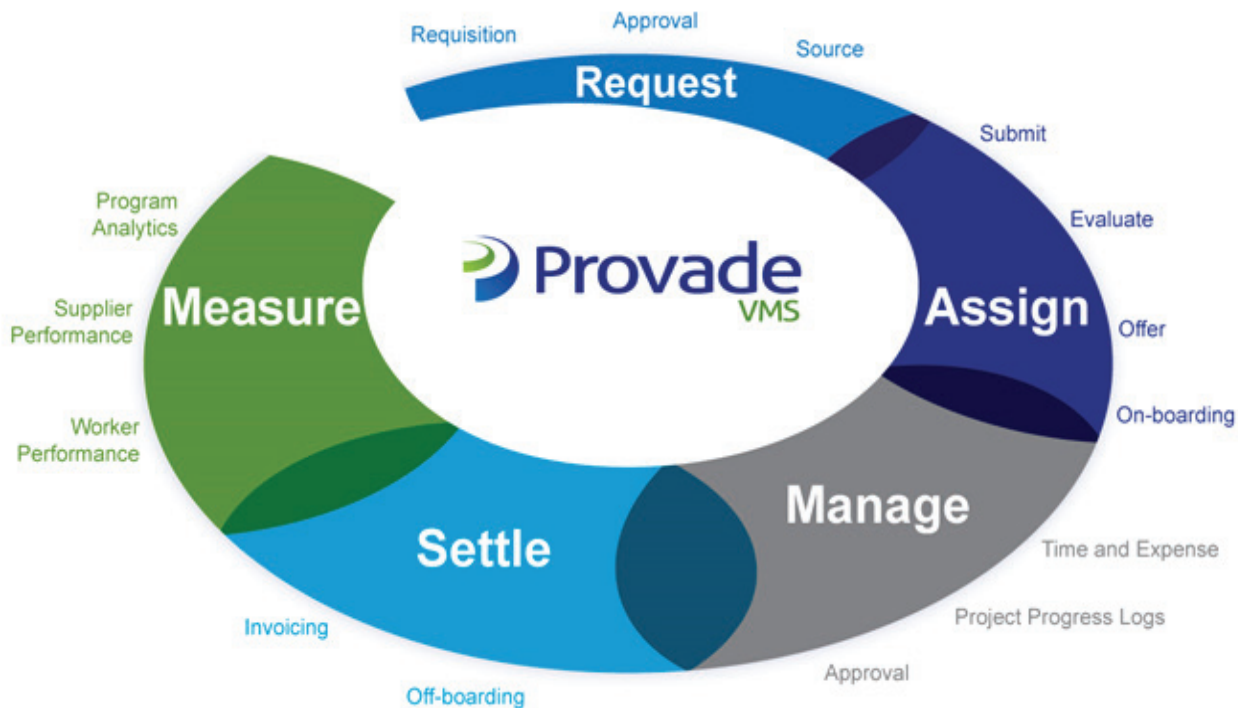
Requisition
Approval
Source
Request

Submit
Evaluate
Assign
Offer
On-boarding

Provade
VMS

Manage
Time and Expense
Project Progress Logs
Approval

Settle
Invoicing
Off-boarding

Measure
Program Analytics
Supplier Performance
Worker Performance